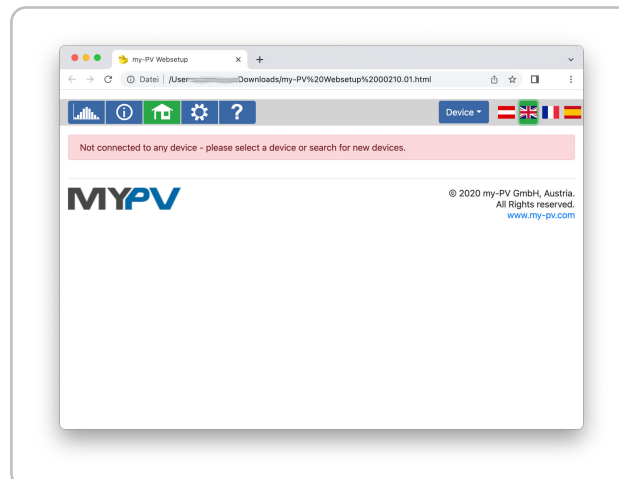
my-PV Websetup

Datei | /User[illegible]Downloads/my-PV%20Websetup%2000210.01.html

?

Device ▾

Not connected to any device - please select a device or search for new devices.

MYPV

© 2020 my-PV GmbH, Austria.
All Rights reserved.
www.my-pv.com